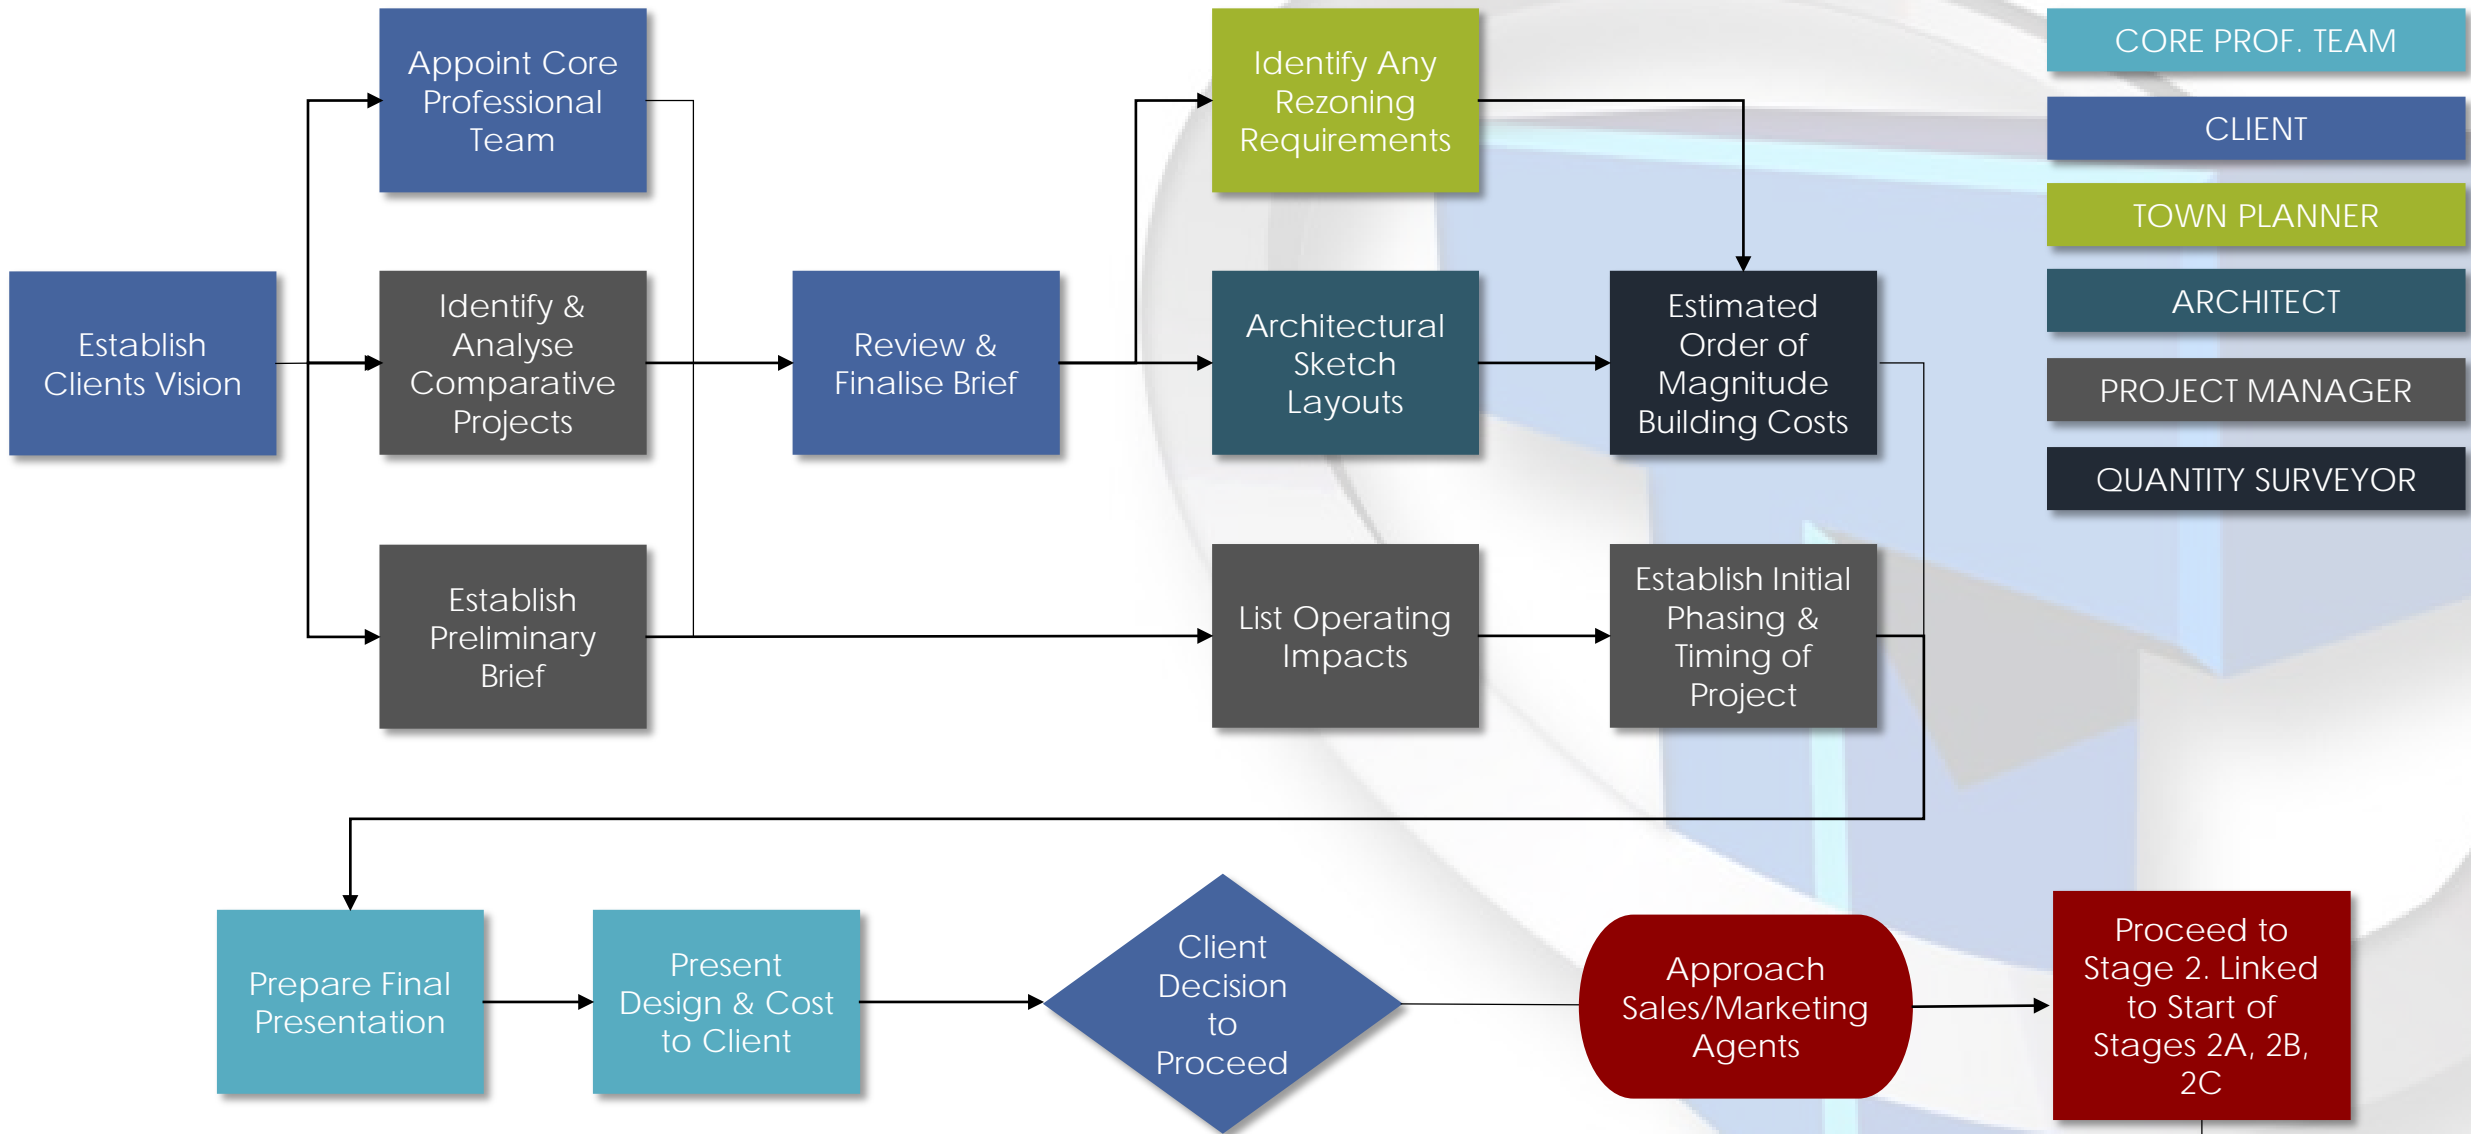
Establish Clients Vision

Appoint Core Professional Team

Identify & Analyse Comparative Projects

Establish Preliminary Brief

Review & Finalise Brief

Identify Any Rezoning Requirements

Architectural Sketch Layouts

List Operating Impacts

Estimated Order of Magnitude Building Costs

Establish Initial Phasing & Timing of Project

CORE PROF. TEAM

CLIENT

TOWN PLANNER

ARCHITECT

PROJECT MANAGER

QUANTITY SURVEYOR

Prepare Final Presentation

Present Design & Cost to Client

Client Decision to Proceed

Approach Sales/Marketing Agents

Proceed to Stage 2. Linked to Start of Stages 2A, 2B, 2C